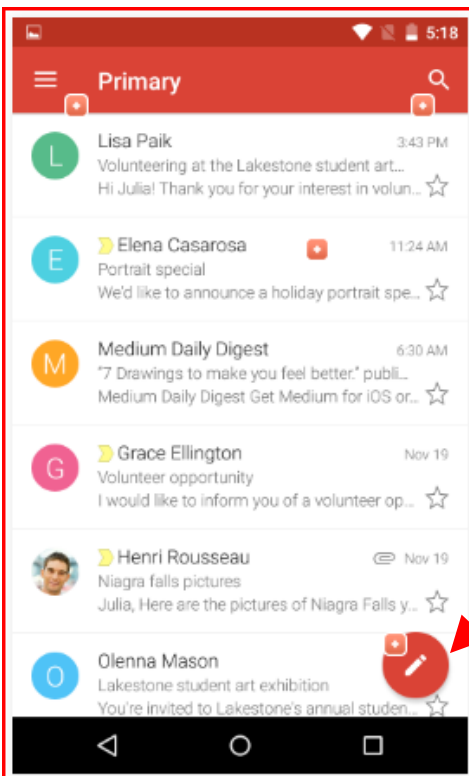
5:18

Primary

L
Lisa Paik
3:43 PM
Volunteering at the Lakestone student art...
Hi Julia! Thank you for your interest in volun...

E
Elena Casarosa
11:24 AM
Portrait special
We'd like to announce a holiday portrait spe...

M
Medium Daily Digest
6:30 AM
"7 Drawings to make you feel better." publi...
Medium Daily Digest Get Medium for iOS or...

G
Grace Ellington
Nov 19
Volunteer opportunity
I would like to inform you of a volunteer op...

Henri Rousseau
Nov 19
Niagra falls pictures
Julia, Here are the pictures of Niagra Falls y...

O
Olenna Mason
Lakestone student art exhibition
You're invited to Lakestone's annual studen...